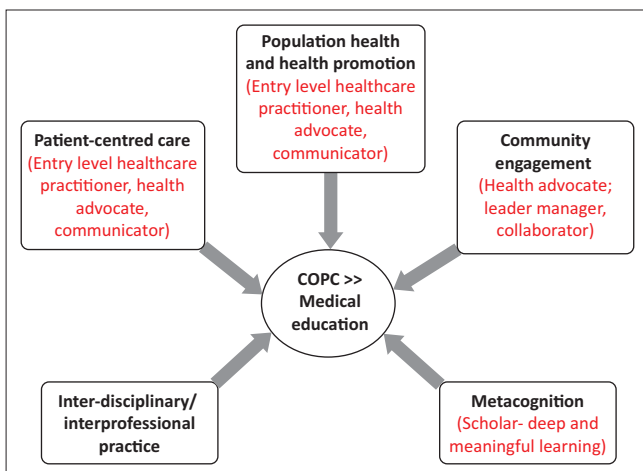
Population health and health promotion
(Entry level healthcare practitioner, health advocate, communicator)

Patient-centred care
(Entry level healthcare practitioner, health advocate, communicator)

Community engagement
(Health advocate; leader manager, collaborator)

COPC >> Medical education

Inter-disciplinary/ interprofessional practice

Metacognition
(Scholar- deep and meaningful learning)